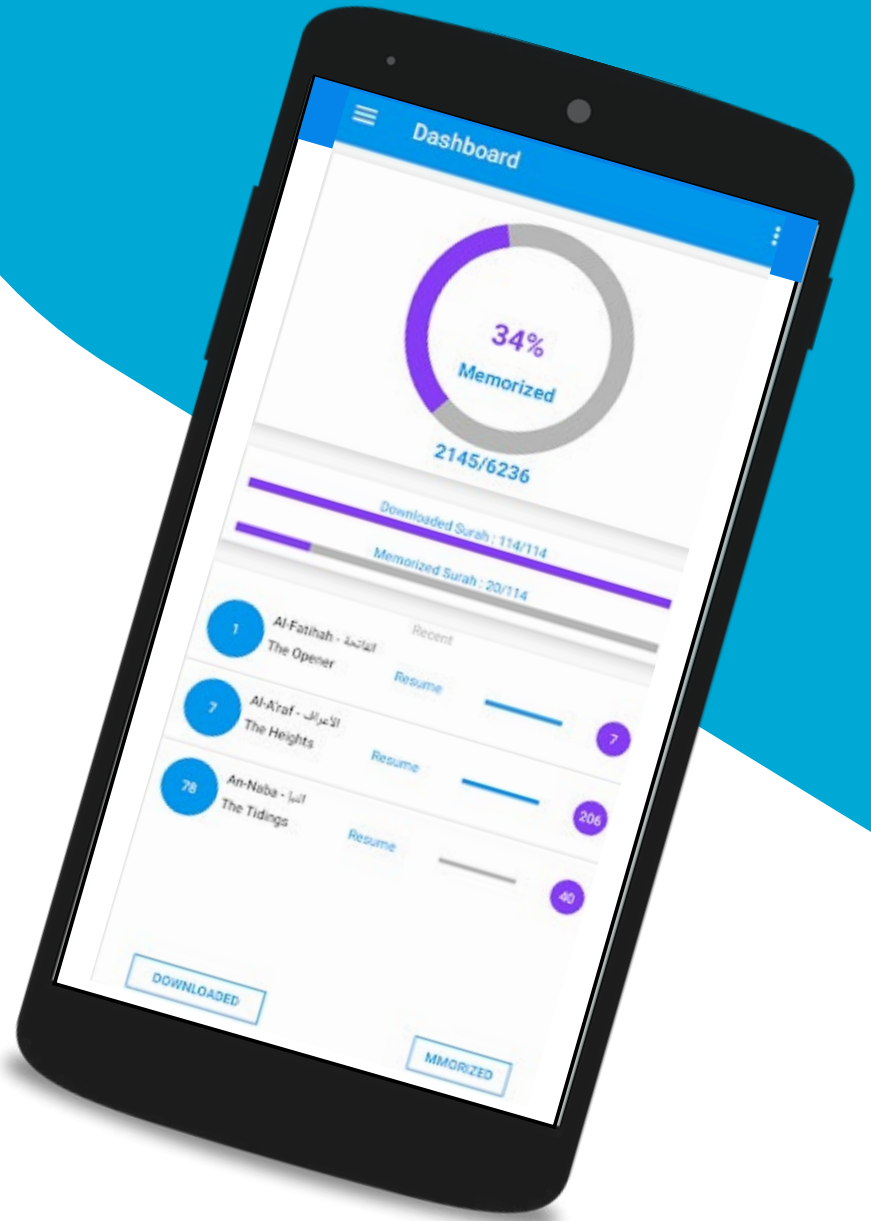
Dashboard

34%
Memorized

2145/6236

Downloaded Surah : 114/114

Memorized Surah : 20/114

Recent

1 Al-Fatihah - الفاتحة
The Opener
Resume
7

7 Al-A'raf - الأعراف
The Heights
Resume
206

78 An-Naba - النبأ
The Tidings
Resume
40

DOWNLOADED

MMORIZED